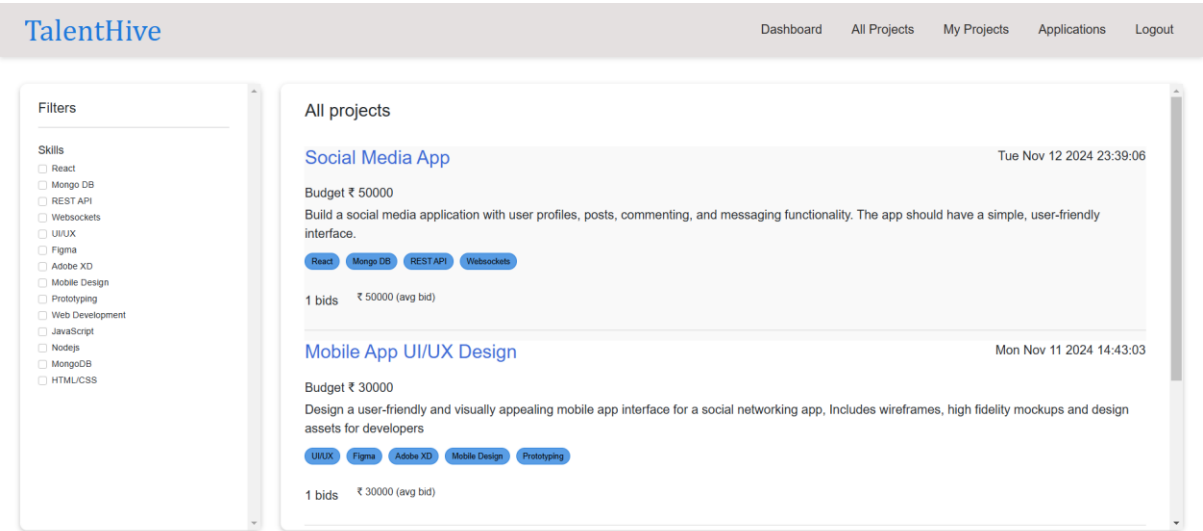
TalentHive

Dashboard All Projects My Projects Applications Logout

Filters

Skills
React
Mongo DB
REST API
Websockets
UI/UX
Figma
Adobe XD
Mobile Design
Prototyping
Web Development
JavaScript
Nodejs
MongoDB
HTML/CSS

All projects

Social Media App
Tue Nov 12 2024 23:39:06

Budget ₹ 50000

Build a social media application with user profiles, posts, commenting, and messaging functionality. The app should have a simple, user-friendly interface.

React Mongo DB REST API Websockets

1 bids ₹ 50000 (avg bid)

Mobile App UI/UX Design
Mon Nov 11 2024 14:43:03

Budget ₹ 30000

Design a user-friendly and visually appealing mobile app interface for a social networking app, Includes wireframes, high fidelity mockups and design assets for developers

UI/UX Figma Adobe XD Mobile Design Prototyping

1 bids ₹ 30000 (avg bid)